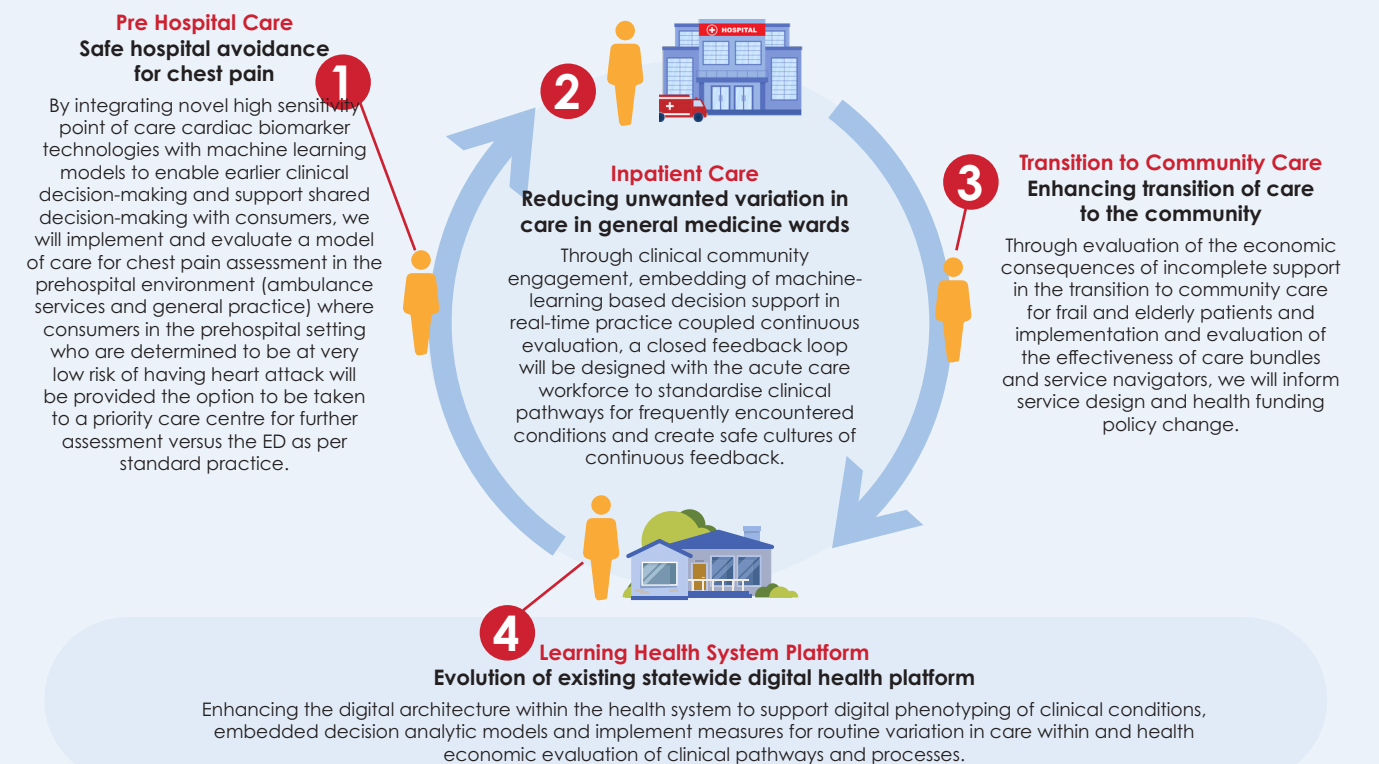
Pre Hospital Care
Safe hospital avoidance for chest pain

1

By integrating novel high sensitivity point of care cardiac biomarker technologies with machine learning models to enable earlier clinical decision-making and support shared decision-making with consumers, we will implement and evaluate a model of care for chest pain assessment in the prehospital environment (ambulance services and general practice) where consumers in the prehospital setting who are determined to be at very low risk of having heart attack will be provided the option to be taken to a priority care centre for further assessment versus the ED as per standard practice.

2

HOSPITAL

Inpatient Care
Reducing unwanted variation in care in general medicine wards

Through clinical community engagement, embedding of machine-learning based decision support in real-time practice coupled continuous evaluation, a closed feedback loop will be designed with the acute care workforce to standardise clinical pathways for frequently encountered conditions and create safe cultures of continuous feedback.

3

Transition to Community Care
Enhancing transition of care to the community

Through evaluation of the economic consequences of incomplete support in the transition to community care for frail and elderly patients and implementation and evaluation of the effectiveness of care bundles and service navigators, we will inform service design and health funding policy change.

4

Learning Health System Platform
Evolution of existing statewide digital health platform

Enhancing the digital architecture within the health system to support digital phenotyping of clinical conditions, embedded decision analytic models and implement measures for routine variation in care within and health economic evaluation of clinical pathways and processes.